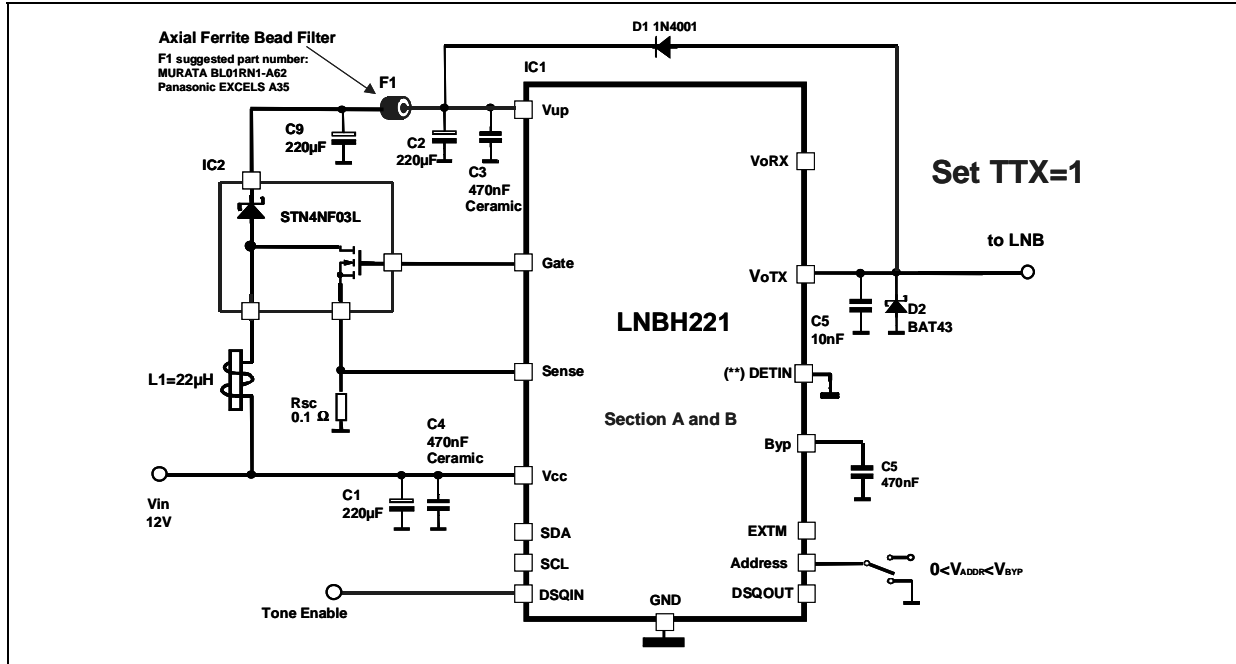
Axial Ferrite Bead Filter

F1 suggested part number:
MURATA BL01RN1-A62
Panasonic EXCELS A35

F1

D1 1N4001

IC1

Vup

C9
220µF

C2
220µF

C3
470nF
Ceramic

IC2

STN4NF03L

VoRX

Set TTX=1

Gate

to LNB

VoTX

LNBH221

C5
10nF

D2
BAT43

L1=22µH

Sense

(**) DETIN

Rsc
0.1 Ω

Section A and B

C4
470nF
Ceramic

Byp

C5
470nF

Vcc

Vin
12V

C1
220µF

SDA

EXTM

SCL

Address

$0<V_{ADDR}<V_{BYP}$

DSQIN

DSQOUT

GND

Tone Enable